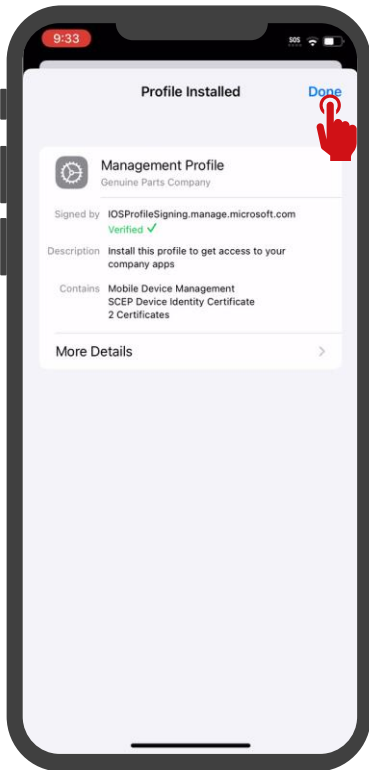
9:33

SOS

Profile Installed

Done

Management Profile
Genuine Parts Company

Signed by IOSProfileSigning.manage.microsoft.com
Verified ✓

Description Install this profile to get access to your company apps

Contains Mobile Device Management
SCEP Device Identity Certificate
2 Certificates

More Details